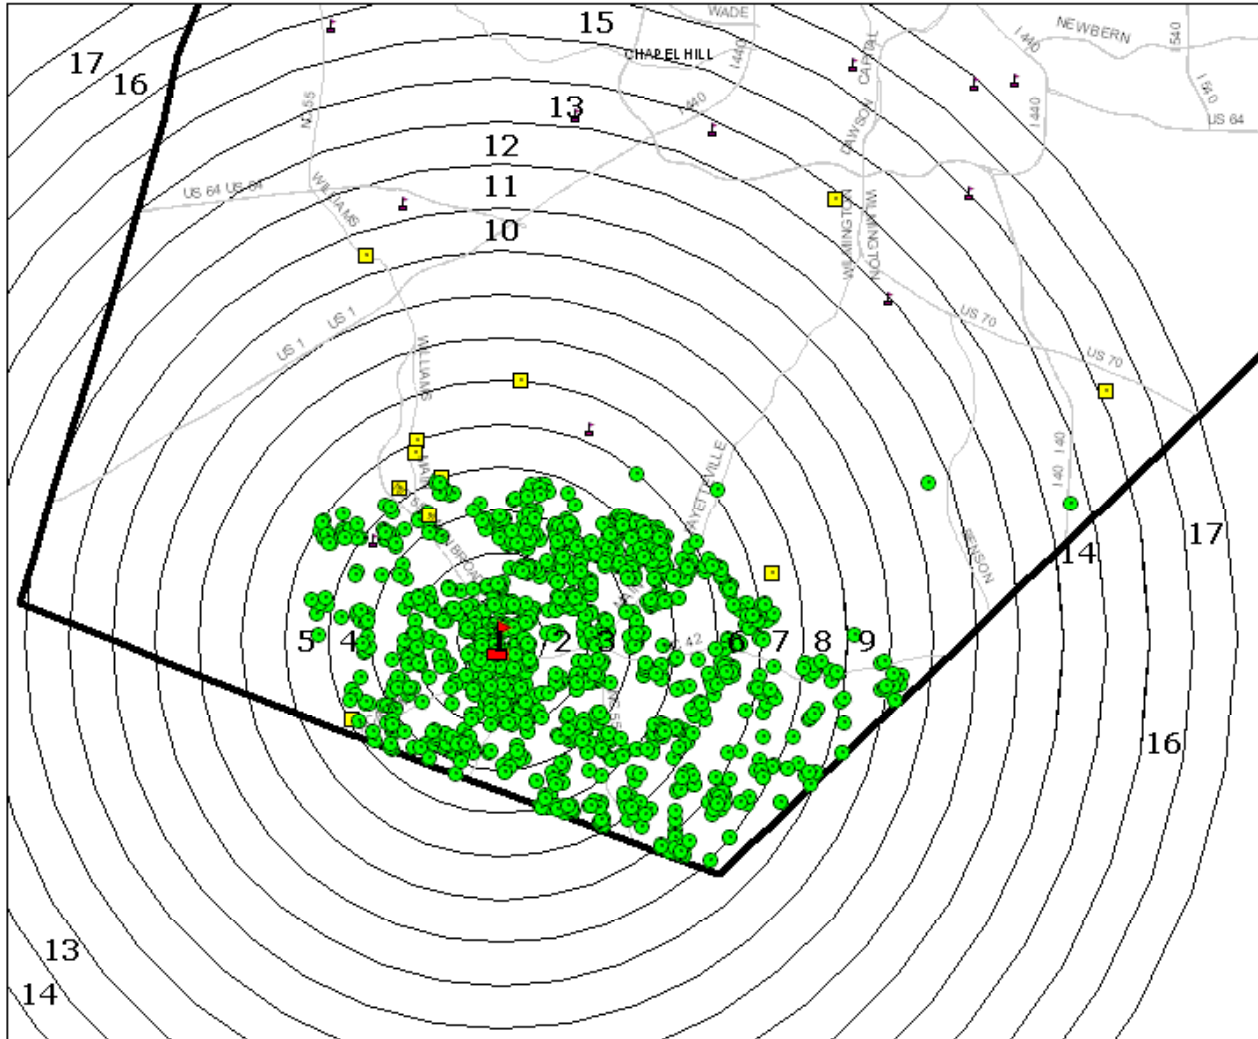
17
16
15
WADE
CHAPEL HILL
NEWBERN
I 440
540
I 540
US 64
13
I 440
CAPITAL
DAWSON
I 40
I 440
12
11
10
N 55
WILLIAMS
US 64 US 64
WILMINGTON
WILMINGTON
US 70
US 1
US 1
WILLIAMS
US 70
FAYETTEVILLE
I 40
I 40
BENSON
14
17
5
4
1
2
3
6
7
8
9
42
55
16
13
14